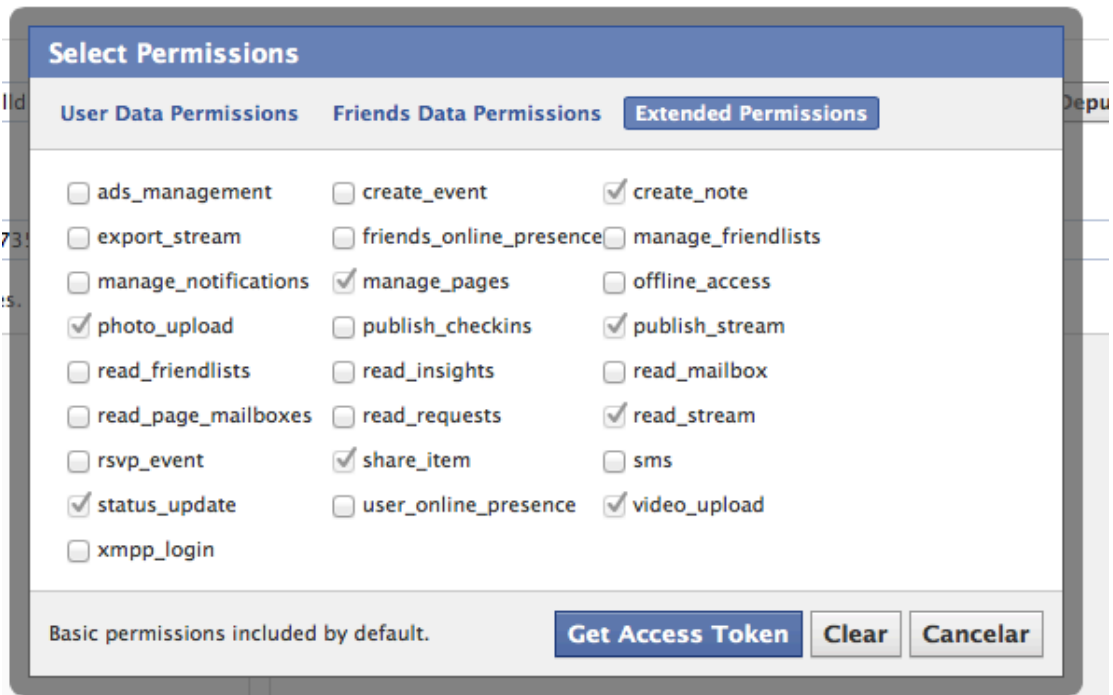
Select Permissions

User Data Permissions Friends Data Permissions Extended Permissions

ads_management create_event create_note
export_stream friends_online_presence manage_friendlists
manage_notifications manage_pages offline_access
photo_upload publish_checkins publish_stream
read_friendlists read_insights read_mailbox
read_page_mailboxes read_requests read_stream
rsvp_event share_item sms
status_update user_online_presence video_upload
xmpp_login

Basic permissions included by default.

Get Access Token Clear Cancelar